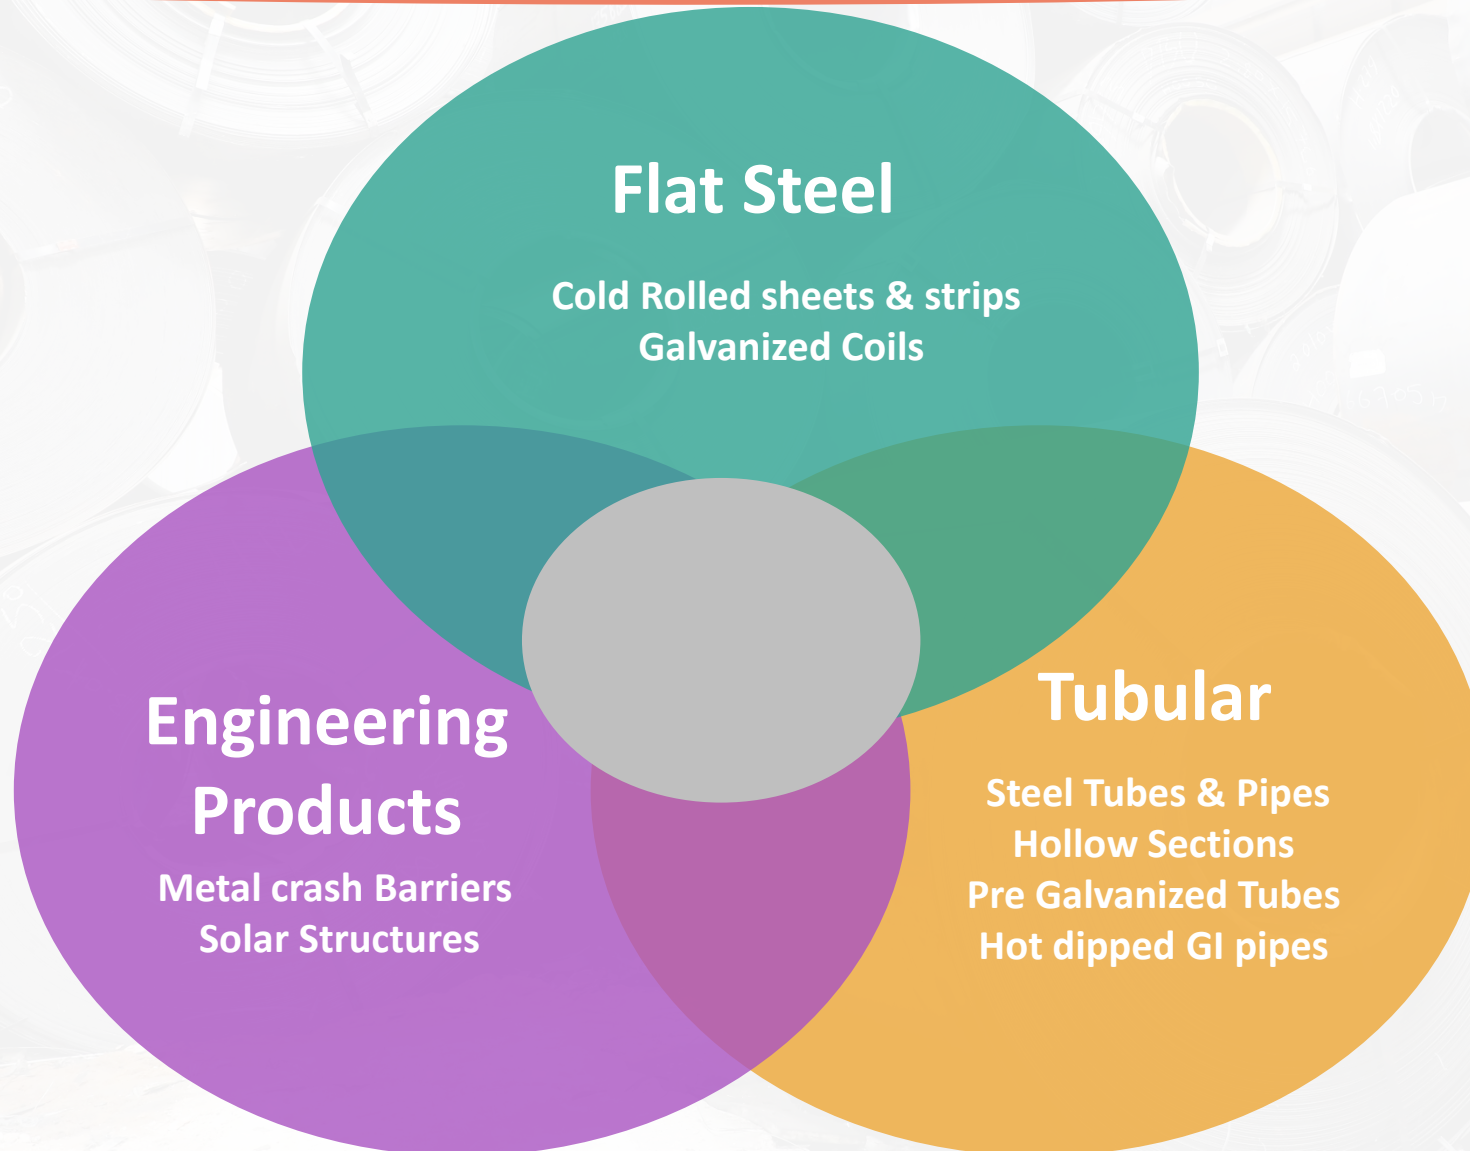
Flat Steel

Cold Rolled sheets & strips
Galvanized Coils

Engineering Products

Metal crash Barriers
Solar Structures

Tubular

Steel Tubes & Pipes
Hollow Sections
Pre Galvanized Tubes
Hot dipped GI pipes